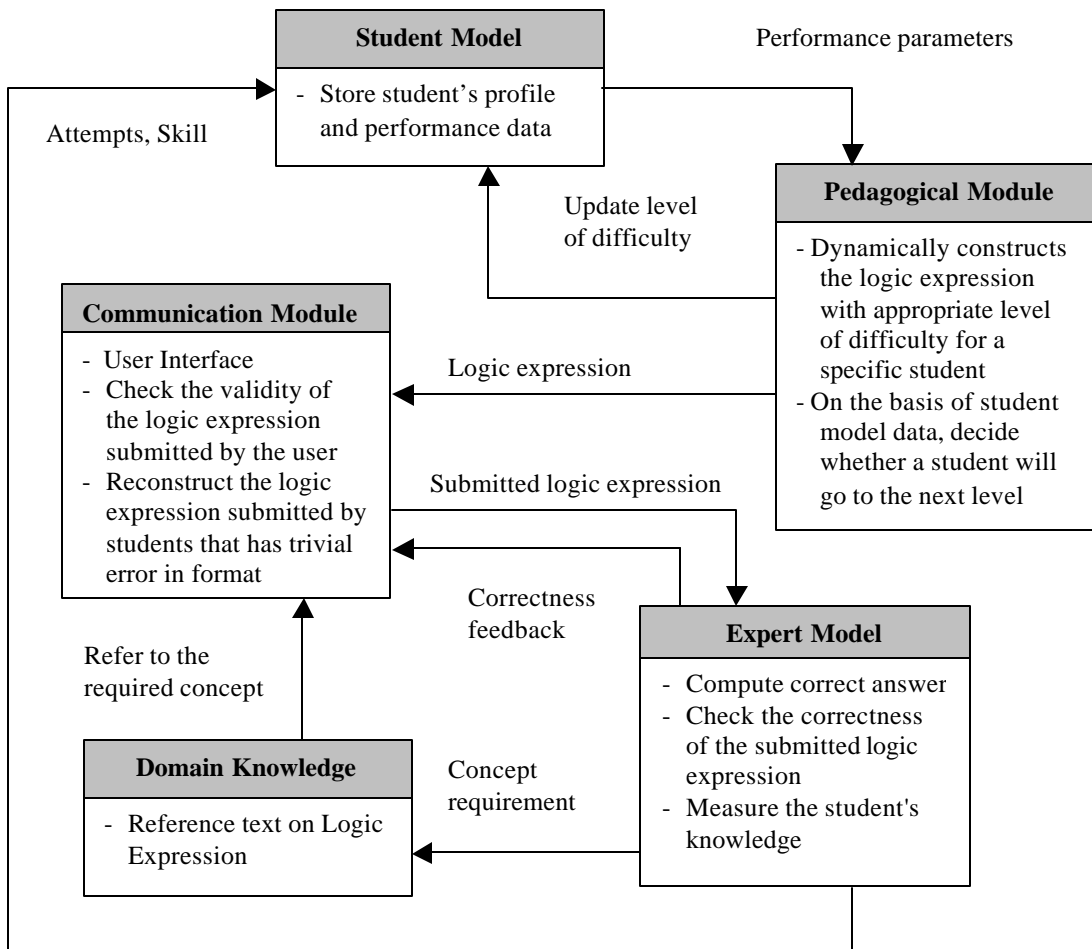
Student Model

- Store student's profile and performance data

Performance parameters

Attempts, Skill

Update level of difficulty

Pedagogical Module

- Dynamically constructs the logic expression with appropriate level of difficulty for a specific student
- On the basis of student model data, decide whether a student will go to the next level

Communication Module

- User Interface
- Check the validity of the logic expression submitted by the user
- Reconstruct the logic expression submitted by students that has trivial error in format

Logic expression

Submitted logic expression

Correctness feedback

Expert Model

- Compute correct answer
- Check the correctness of the submitted logic expression
- Measure the student's knowledge

Refer to the required concept

Domain Knowledge

- Reference text on Logic Expression

Concept requirement